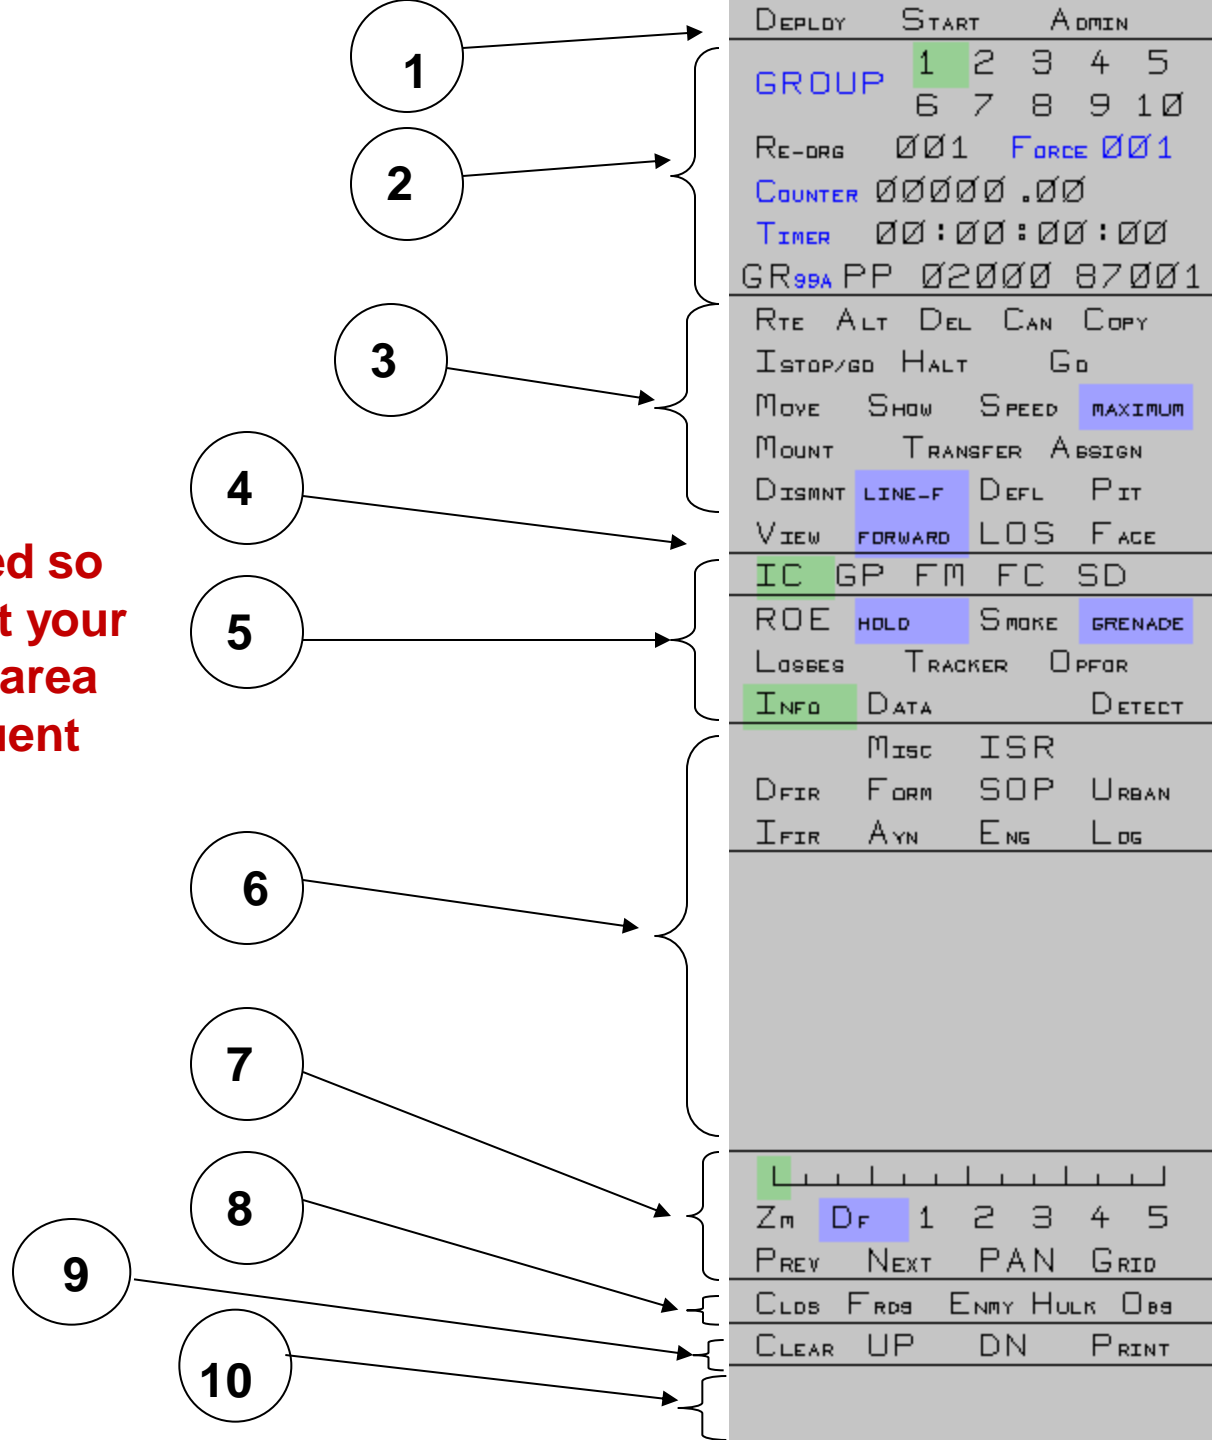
ed so
t your
area
uent

1
2
3
4
5
6
7
8
9
10

DEPLOY START ADMIN

GROUP 1 2 3 4 5
6 7 8 9 10

RE-ORG 001 FORCE 001
COUNTER 00000.00
TIMER 00:00:00:00
GR99A PP 02000 87001

RTE ALT DEL CAN COPY
ISTOP/GO HALT GO
MOVE SHOW SPEED MAXIMUM
MOUNT TRANSFER ASSIGN
DISMNT LINE-F DEFL PIT
VIEW FORWARD LOS FACE

IC GP FM FC SD
ROE HOLD SMOKE GRENADE
LOSSES TRACKER OPFOR
INFO DATA DETECT

MISC ISR
DFIR FORM SOP URBAN
IFIR AYN ENG LOG

L
ZM DF 1 2 3 4 5
PREV NEXT PAN GRID

CLDS FRDS ENMY HULK OBS

CLEAR UP DN PRINT